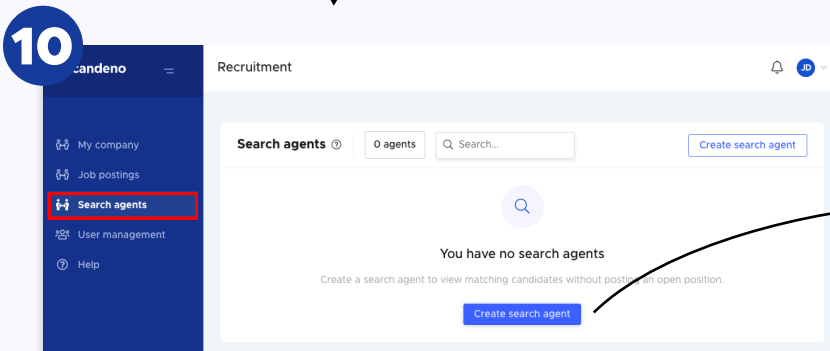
10

candeno

Recruitment

JD

My company

Job postings

Search agents

User management

Help

Search agents

0 agents

Search...

Create search agent

You have no search agents

Create a search agent to view matching candidates without posting an open position.

Create search agent